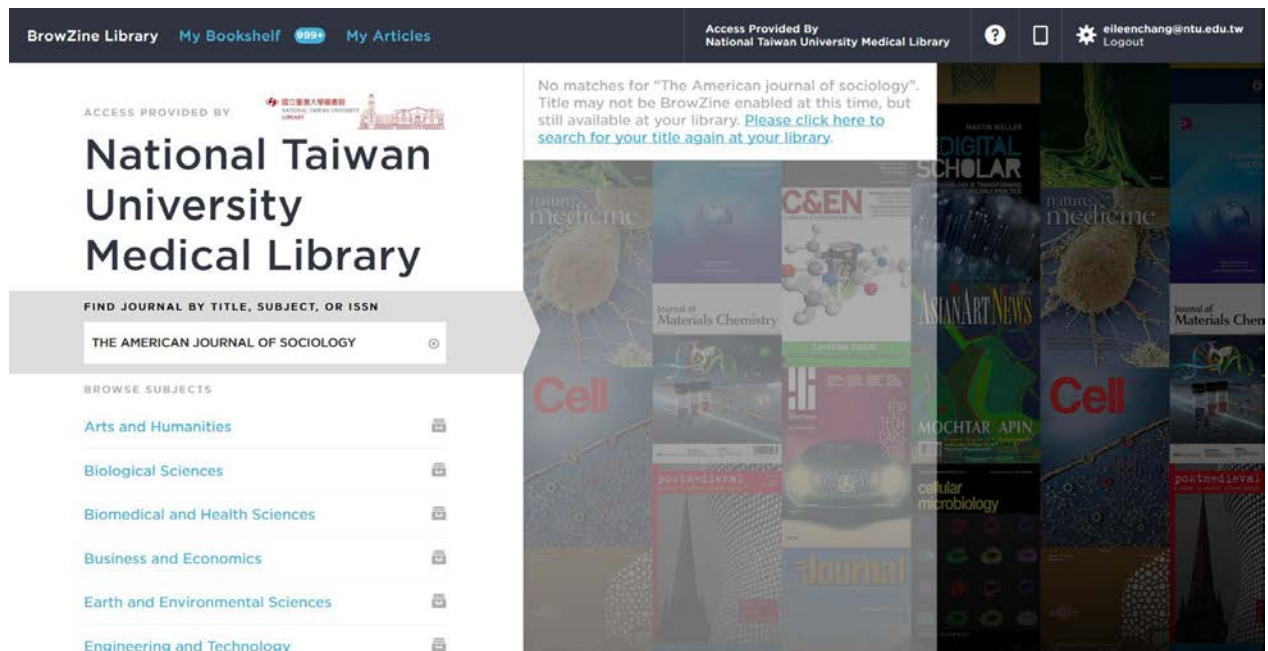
BrowZine Library My Bookshelf 999+ My Articles

Access Provided By
National Taiwan University Medical Library

eileenchang@ntu.edu.tw
Logout

ACCESS PROVIDED BY 國立臺灣大學醫學院 NATIONAL TAIWAN UNIVERSITY LIBRARY

National Taiwan University Medical Library

FIND JOURNAL BY TITLE, SUBJECT, OR ISSN

THE AMERICAN JOURNAL OF SOCIOLOGY

BROWSE SUBJECTS

Arts and Humanities

Biological Sciences

Biomedical and Health Sciences

Business and Economics

Earth and Environmental Sciences

Engineering and Technology

No matches for "The American journal of sociology". Title may not be BrowZine enabled at this time, but still available at your library. Please click here to search for your title again at your library.

nature medicine

C&EN

DIGITAL SCHOLAR

nature medicine

Journal of Materials Chemistry

ASIAN ART NEWS

Journal of Materials Chem

Cell

MOCHTAR APIN

Cell

postmedieval

cellular microbiology

postmedieval

Journal